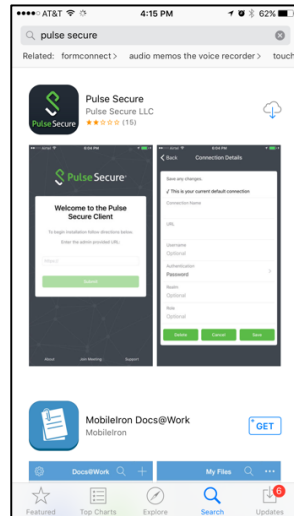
AT&T 4:15 PM 62%

pulse secure

Related: formconnect > audio memos the voice recorder > touch

Pulse Secure
Pulse Secure LLC
(15)

Pulse Secure

Welcome to the Pulse Secure Client

To begin installation follow directions below.

Enter the admin provided URL

Submit

About Join Meeting Support

Back Connection Details

Save any changes

✓ This is your current default connection

Connection Name

URL

Username
Optional

Authentication
Password

Realm
Optional

Role
Optional

Delete Cancel Save

MobileIron Docs@Work
MobileIron

GET

Docs@Work

My Files

Featured Top Charts Explore Search 6 Updates